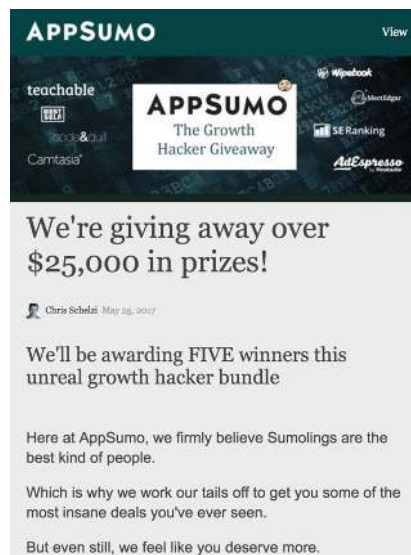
APPSUMO

View

teachable

mode&dul

Camtasia

APPSUMO

The Growth Hacker Giveaway

Wipebook

MeetEdgar

SE Ranking

AdEspresso

We're giving away over $25,000 in prizes!

Chris Schelzi May 25, 2017

We'll be awarding FIVE winners this unreal growth hacker bundle

Here at AppSumo, we firmly believe Sumolings are the best kind of people.

Which is why we work our tails off to get you some of the most insane deals you've ever seen.

But even still, we feel like you deserve more.